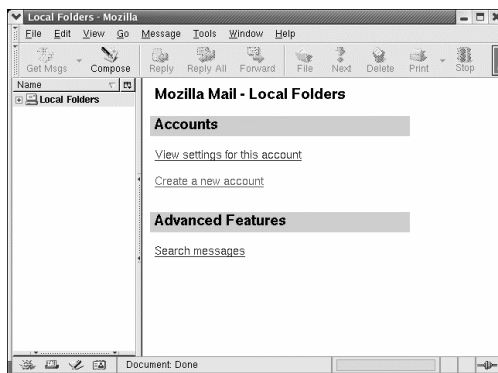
Local Folders - Mozilla

File Edit View Go Message Tools Window Help

Get Msgs Compose Reply Reply All Forward File Next Delete Print Stop

Name

Local Folders

Mozilla Mail - Local Folders

Accounts

View settings for this account

Create a new account

Advanced Features

Search messages

Document: Done